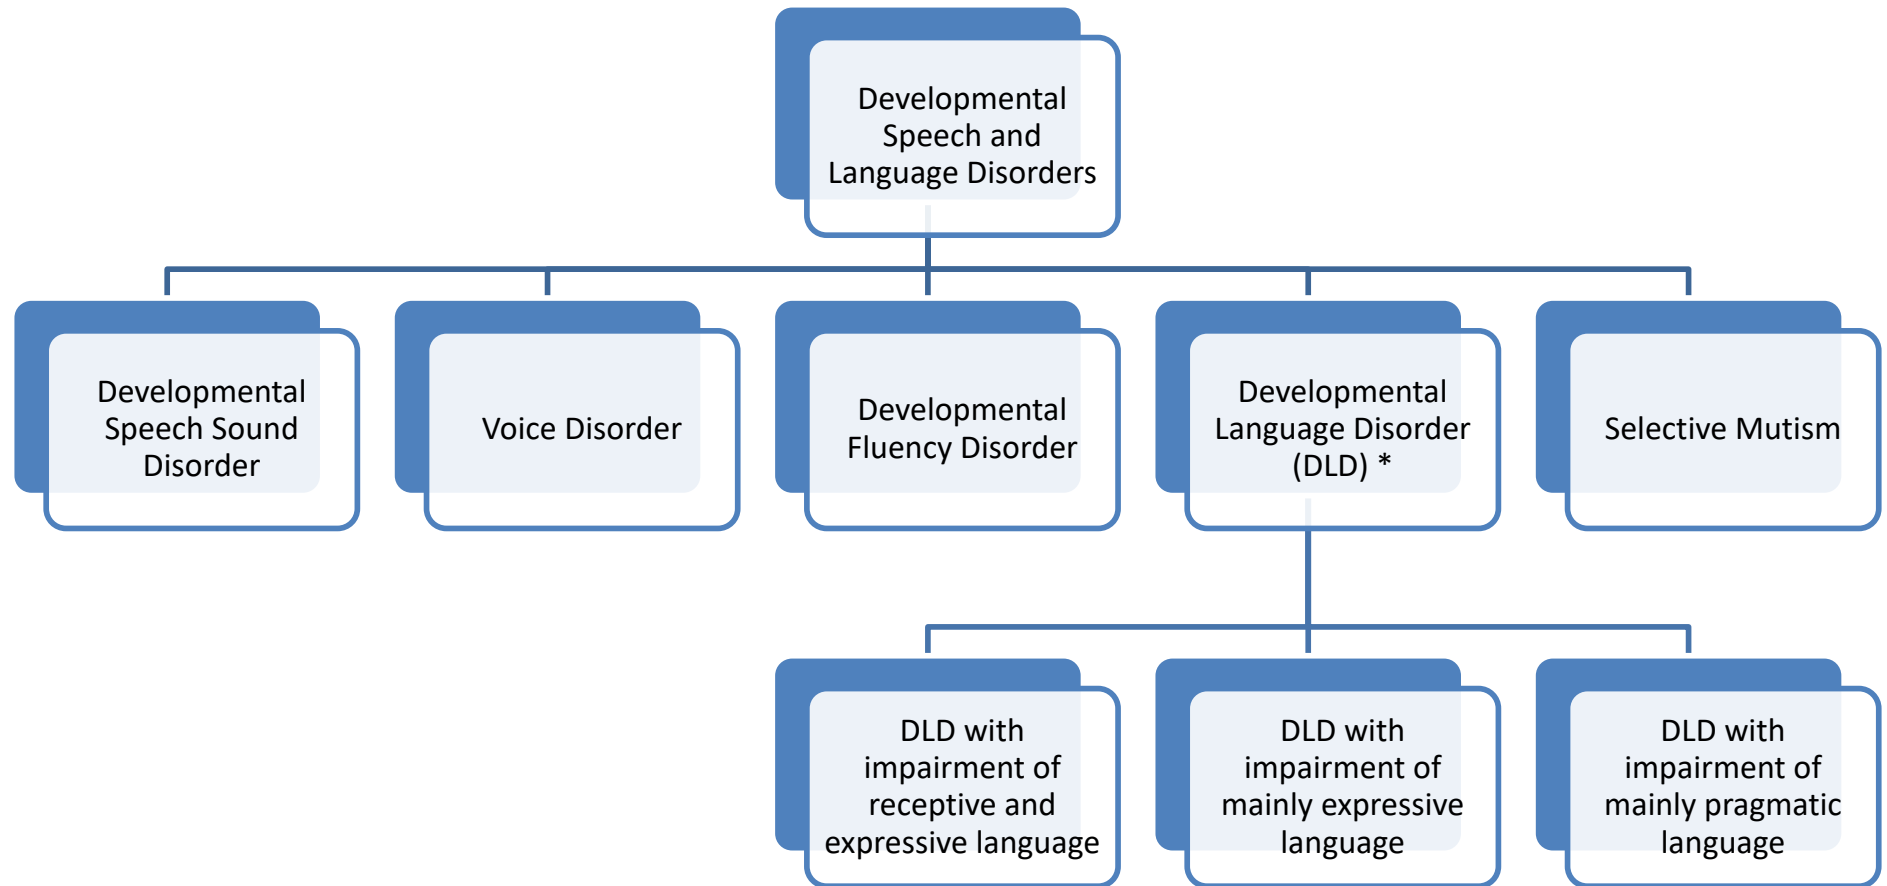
Developmental Speech and Language Disorders

Developmental Speech Sound Disorder

Voice Disorder

Developmental Fluency Disorder

Developmental Language Disorder (DLD) *

Selective Mutism

DLD with impairment of receptive and expressive language

DLD with impairment of mainly expressive language

DLD with impairment of mainly pragmatic language